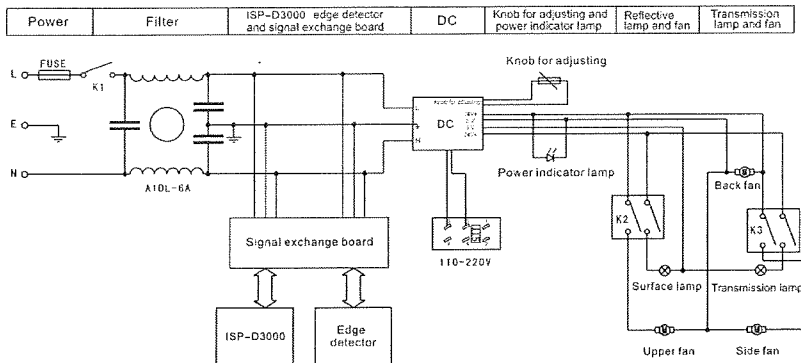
| Power | Filter | ISP-D3000 edge detector and signal exchange board | DC | Knob for adjusting and power indicator lamp | Reflective lamp and fan | Transmission lamp and fan |
|---|---|---|---|---|---|---|

L
FUSE
K1
E
N
A10L-6A
Knob for adjusting
DC
Power indicator lamp
Back fan
K2
K3
110-220V
Signal exchange board
Surface lamp
Transmission lamp
ISP-D3000
Edge detector
Upper fan
Side fan